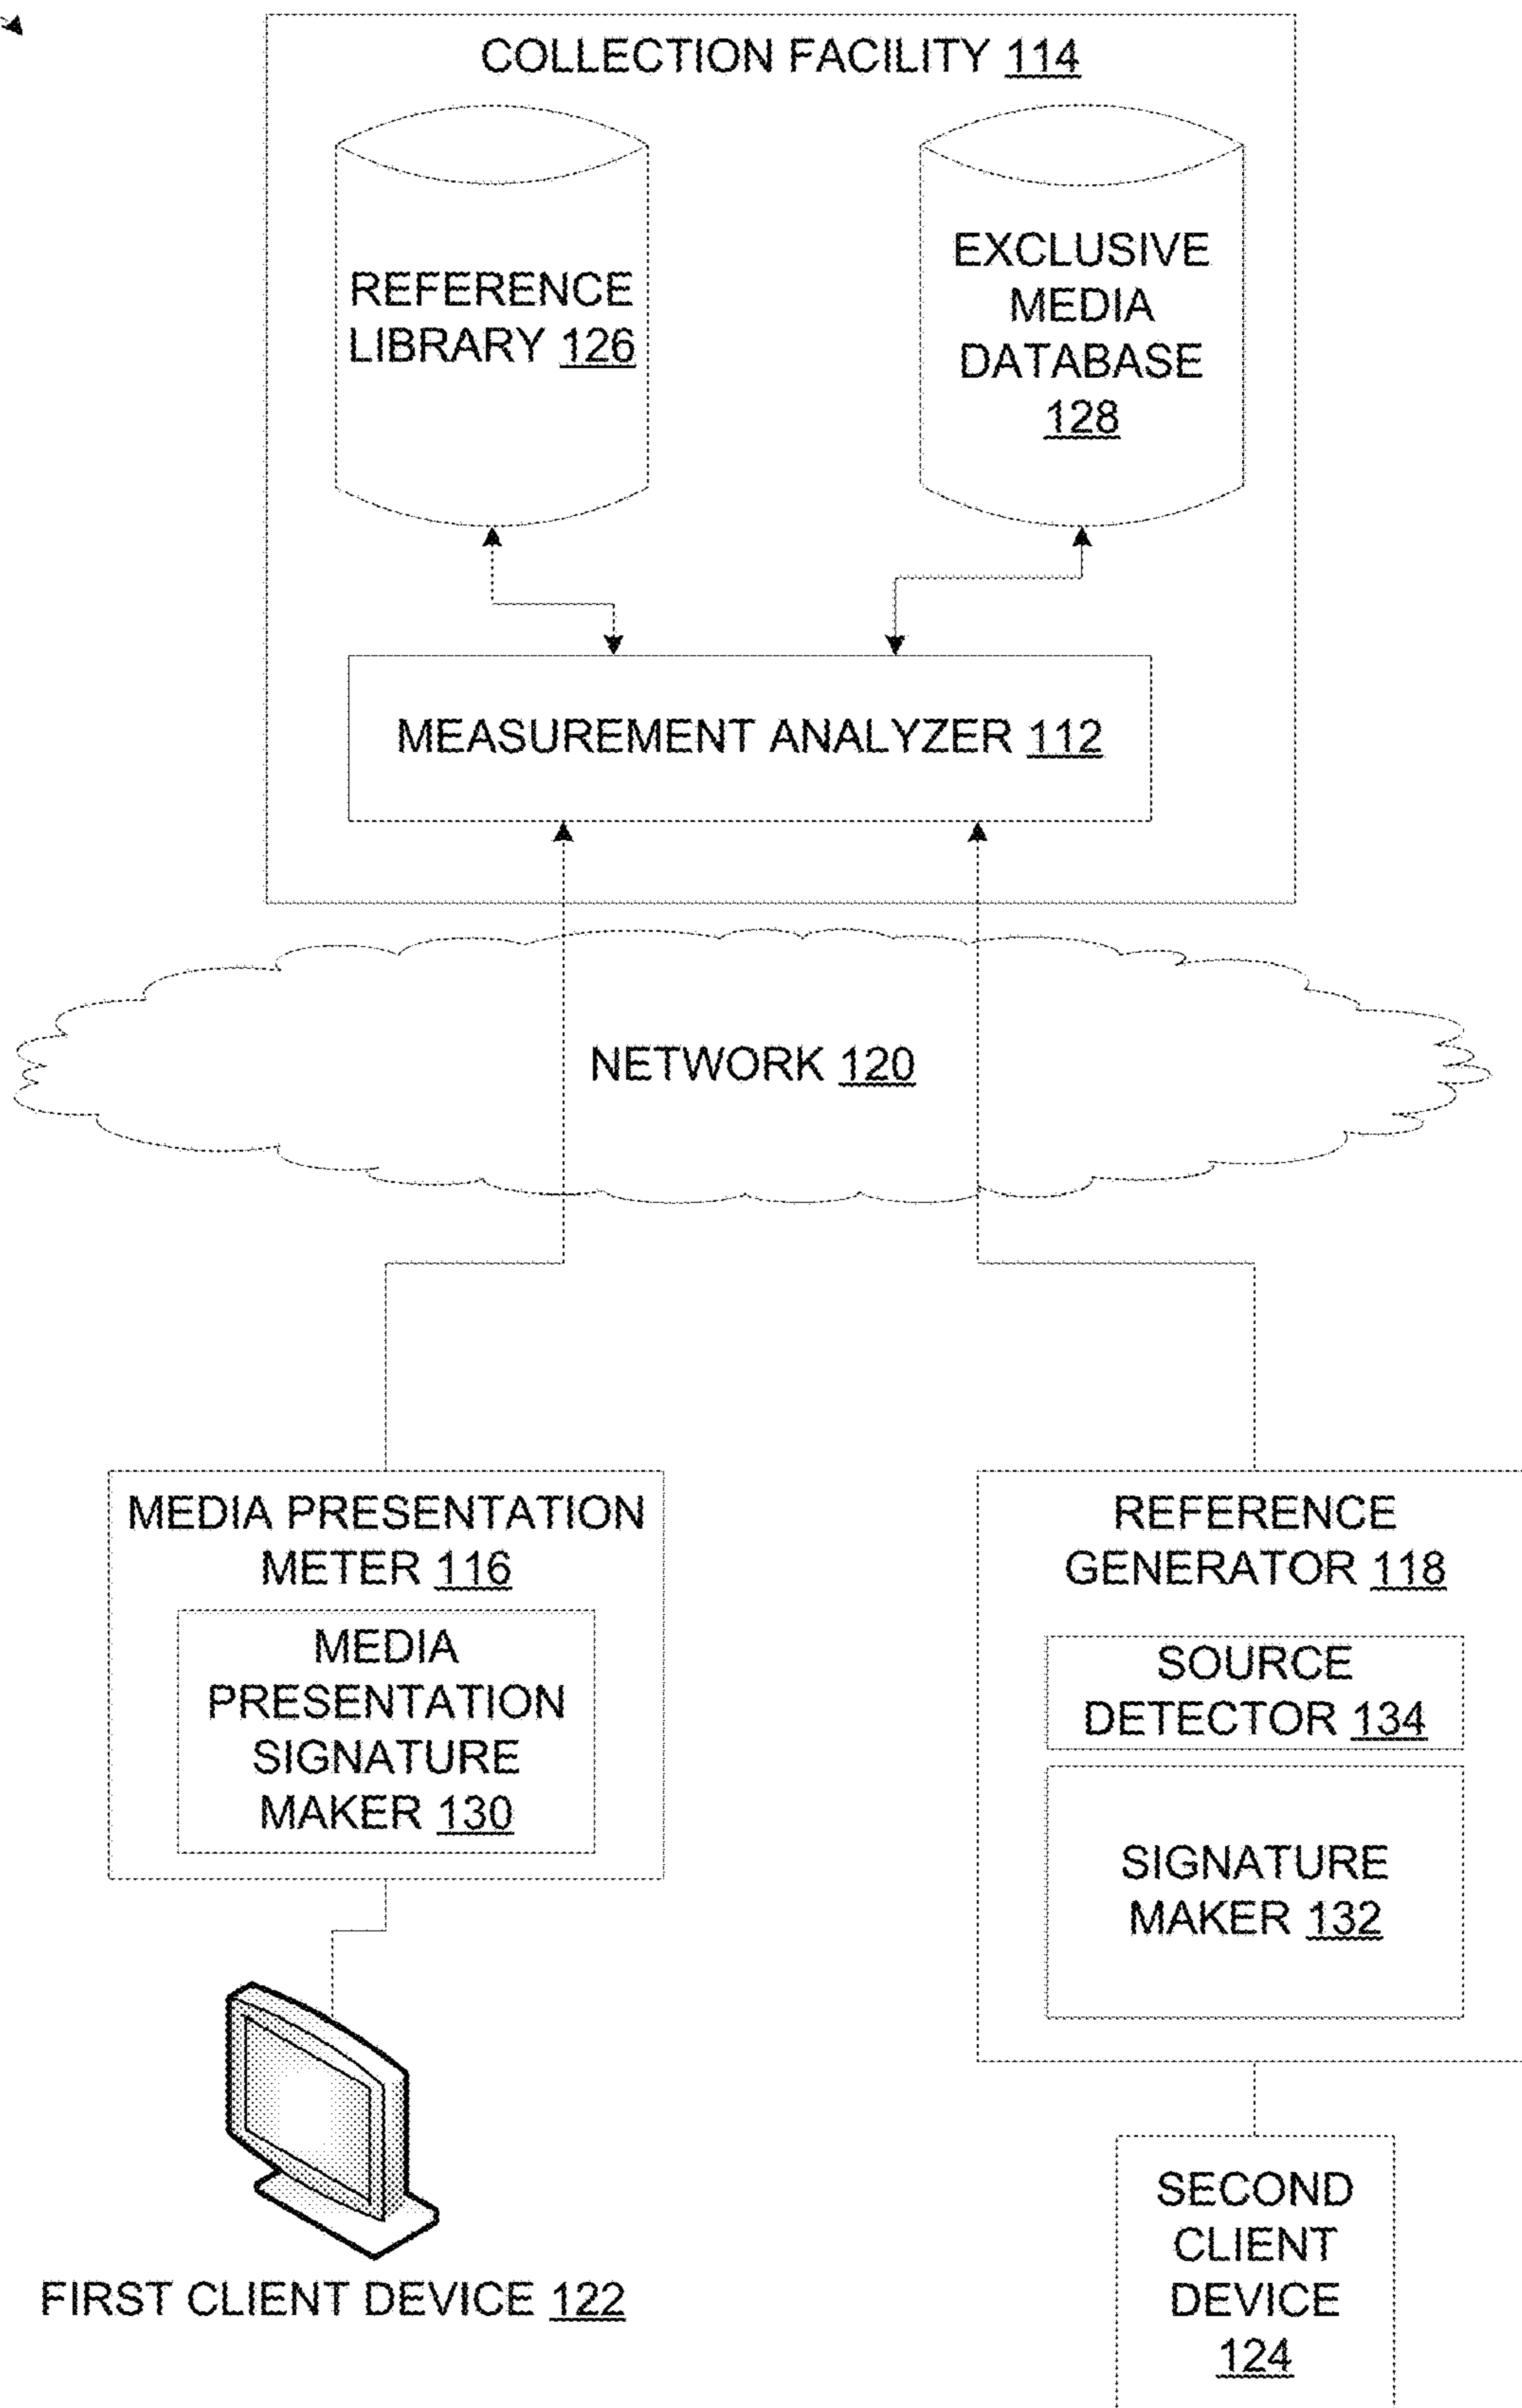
COLLECTION FACILITY 114

REFERENCE LIBRARY 126

EXCLUSIVE MEDIA DATABASE 128

MEASUREMENT ANALYZER 112

NETWORK 120

MEDIA PRESENTATION METER 116

MEDIA PRESENTATION SIGNATURE MAKER 130

REFERENCE GENERATOR 118

SOURCE DETECTOR 134

SIGNATURE MAKER 132

FIRST CLIENT DEVICE 122

SECOND CLIENT DEVICE 124